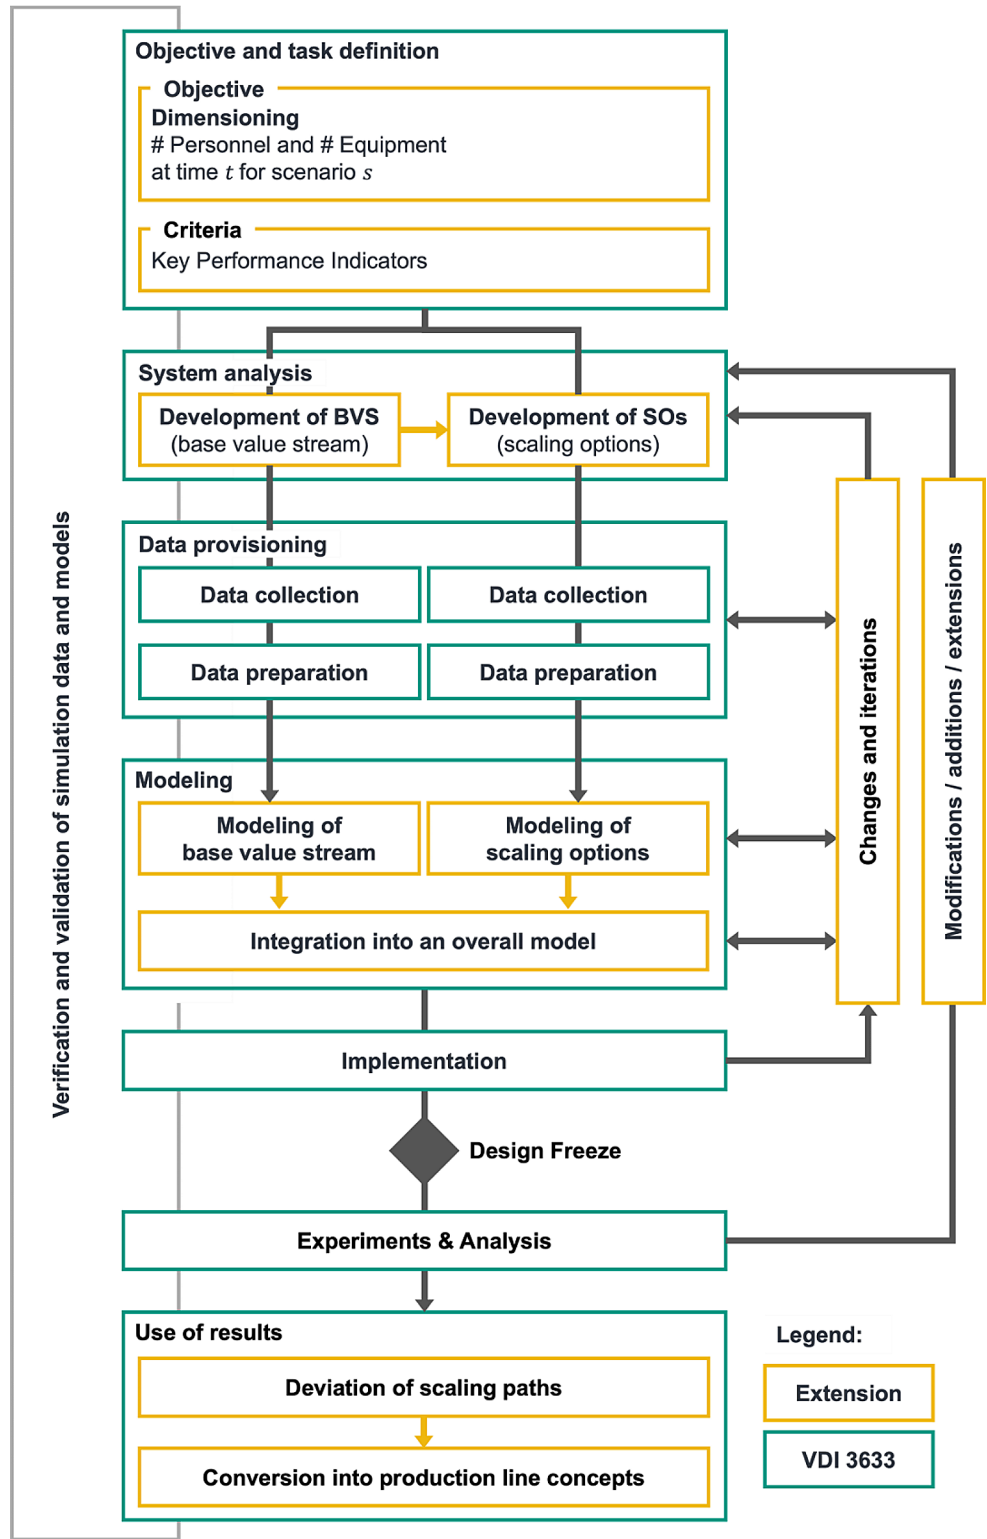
Objective and task definition

Objective
Dimensioning
# Personnel and # Equipment
at time $t$ for scenario $s$

Criteria
Key Performance Indicators

System analysis

Development of BVS
(base value stream)

Development of SOs
(scaling options)

Data provisioning

Data collection

Data collection

Data preparation

Data preparation

Modeling

Modeling of
base value stream

Modeling of
scaling options

Integration into an overall model

Implementation

Design Freeze

Experiments & Analysis

Use of results

Deviation of scaling paths

Conversion into production line concepts

Changes and iterations

Modifications / additions / extensions

Verification and validation of simulation data and models

Legend:

Extension

VDI 3633